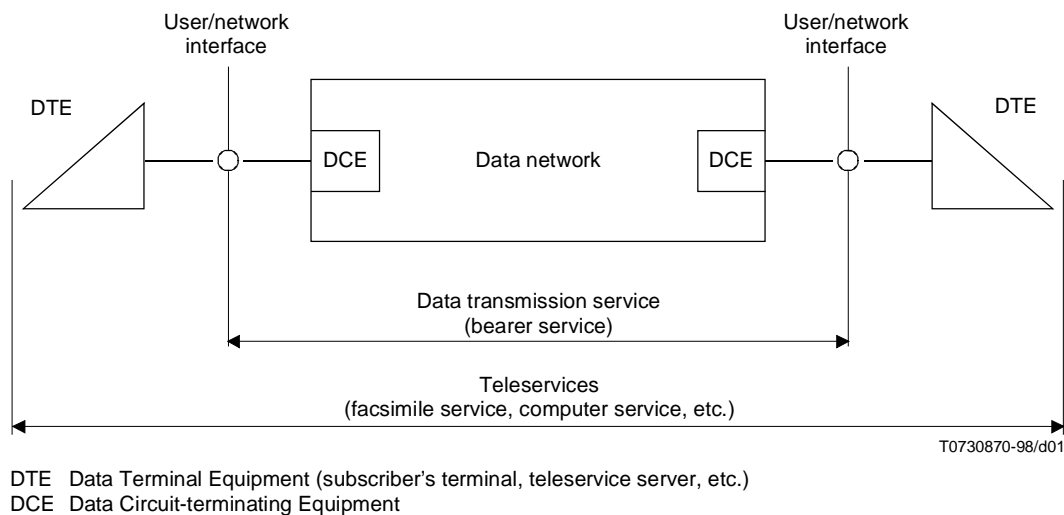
User/network interface

User/network interface

DTE

DTE

DCE

Data network

DCE

Data transmission service (bearer service)

Teleservices (facsimile service, computer service, etc.)

T0730870-98/d01

DTE Data Terminal Equipment (subscriber's terminal, teleservice server, etc.)
DCE Data Circuit-terminating Equipment